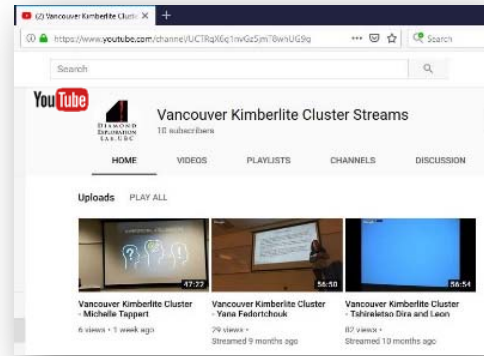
(2) Vancouver Kimberlite Clust ×
https://www.youtube.com/channel/UCTRqX6q1nvGzSjmi78whUG9q
Search
Search
YouTube
DIAMOND EXPLORATION LAB. UBC
Vancouver Kimberlite Cluster Streams
10 subscribers
HOME
VIDEOS
PLAYLISTS
CHANNELS
DISCUSSION
Uploads
PLAY ALL
47:22
Vancouver Kimberlite Cluster - Michelle Tappert
6 views • 1 week ago
56:50
Vancouver Kimberlite Cluster - Yana Fedortchouk
29 views •
Streamed 9 months ago
56:54
Vancouver Kimberlite Cluster - Tshireletso Dira and Leon
82 views •
Streamed 10 months ago